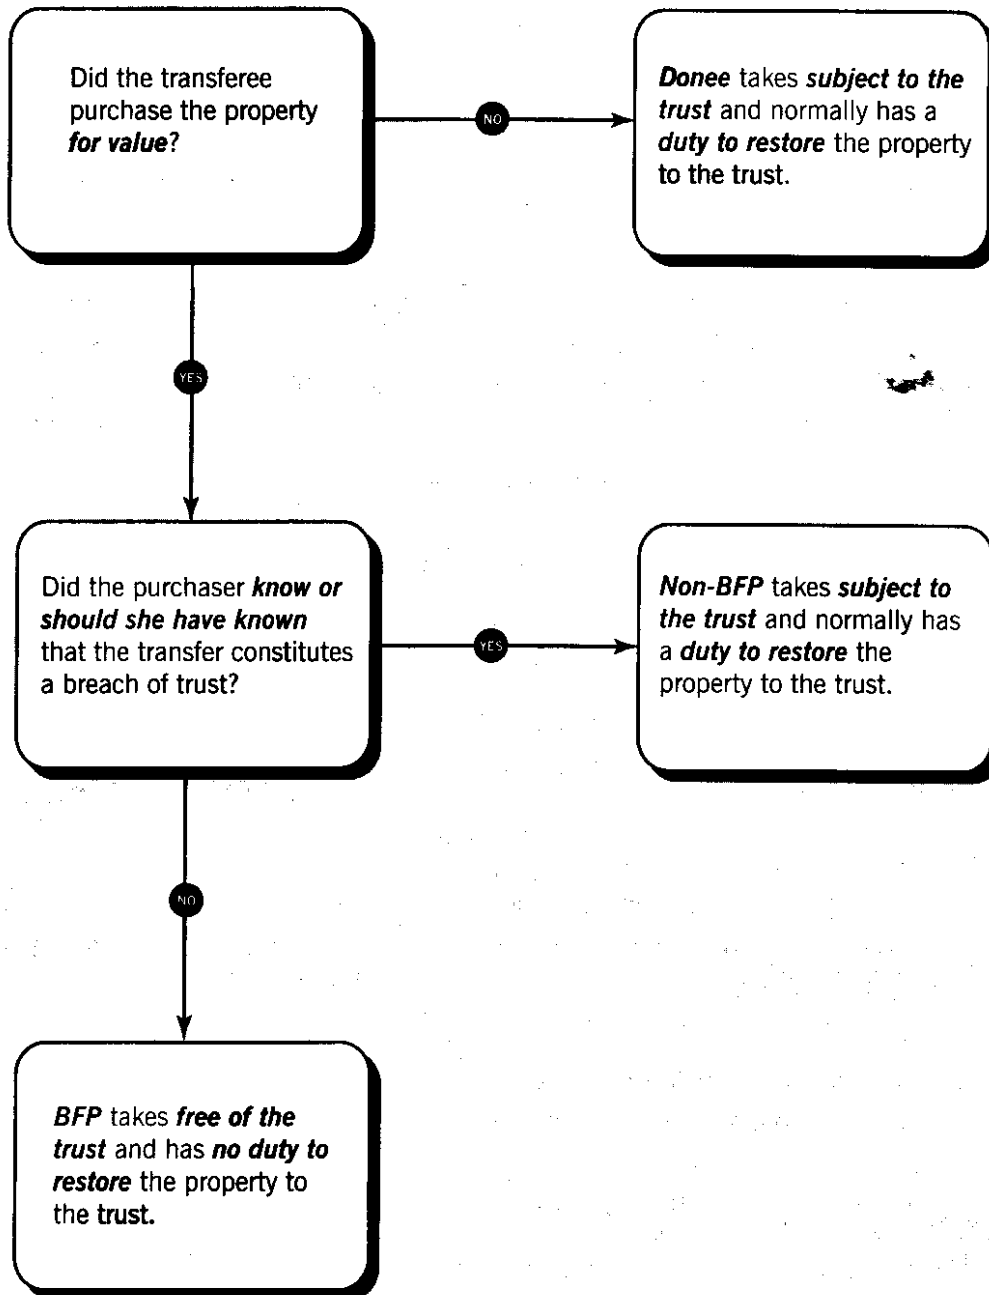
Did the transferee purchase the property *for value*?

NO

*Donee* takes *subject to the trust* and normally has a *duty to restore* the property to the trust.

YES

Did the purchaser *know or should she have known* that the transfer constitutes a breach of trust?

YES

*Non-BFP* takes *subject to the trust* and normally has a *duty to restore* the property to the trust.

NO

*BFP* takes *free of the trust* and has *no duty to restore* the property to the trust.